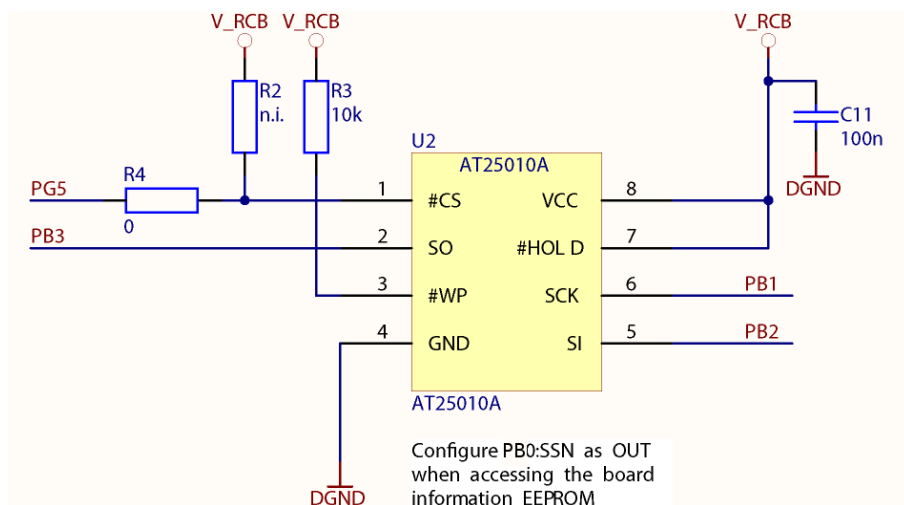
V_RCB V_RCB V_RCB

R2
n.i.

R3
10k

C11
100n

DGND

U2
AT25010A

PG5
R4
0

PB3

1 #CS
2 SO
3 #WP
4 GND

VCC 8
#HOL D 7
SCK 6
SI 5

PB1
PB2

AT25010A

DGND

Configure PB0:SSN as OUT when accessing the board information EEPROM